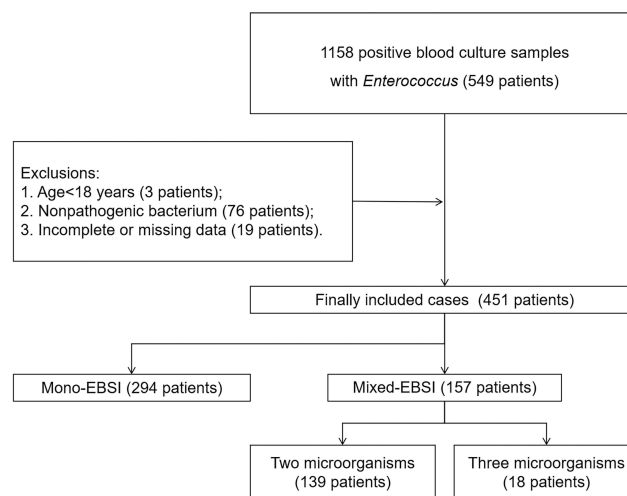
1158 positive blood culture samples with *Enterococcus* (549 patients)

Exclusions:
1. Age<18 years (3 patients);
2. Nonpathogenic bacterium (76 patients);
3. Incomplete or missing data (19 patients).

Finally included cases (451 patients)

Mono-EBSI (294 patients)

Mixed-EBSI (157 patients)

Two microorganisms (139 patients)

Three microorganisms (18 patients)